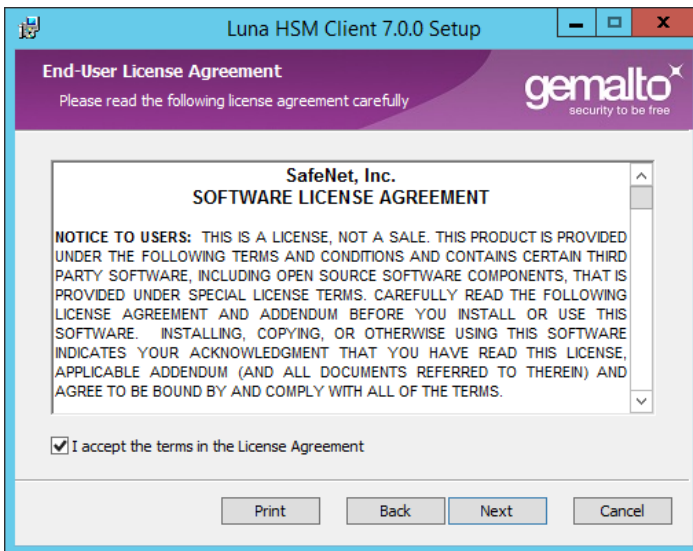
Luna HSM Client 7.0.0 Setup

End-User License Agreement

Please read the following license agreement carefully

gemalto
security to be free

SafeNet, Inc.
SOFTWARE LICENSE AGREEMENT

NOTICE TO USERS: THIS IS A LICENSE, NOT A SALE. THIS PRODUCT IS PROVIDED UNDER THE FOLLOWING TERMS AND CONDITIONS AND CONTAINS CERTAIN THIRD PARTY SOFTWARE, INCLUDING OPEN SOURCE SOFTWARE COMPONENTS, THAT IS PROVIDED UNDER SPECIAL LICENSE TERMS. CAREFULLY READ THE FOLLOWING LICENSE AGREEMENT AND ADDENDUM BEFORE YOU INSTALL OR USE THIS SOFTWARE. INSTALLING, COPYING, OR OTHERWISE USING THIS SOFTWARE INDICATES YOUR ACKNOWLEDGMENT THAT YOU HAVE READ THIS LICENSE, APPLICABLE ADDENDUM (AND ALL DOCUMENTS REFERRED TO THEREIN) AND AGREE TO BE BOUND BY AND COMPLY WITH ALL OF THE TERMS.

I accept the terms in the License Agreement

Print Back Next Cancel